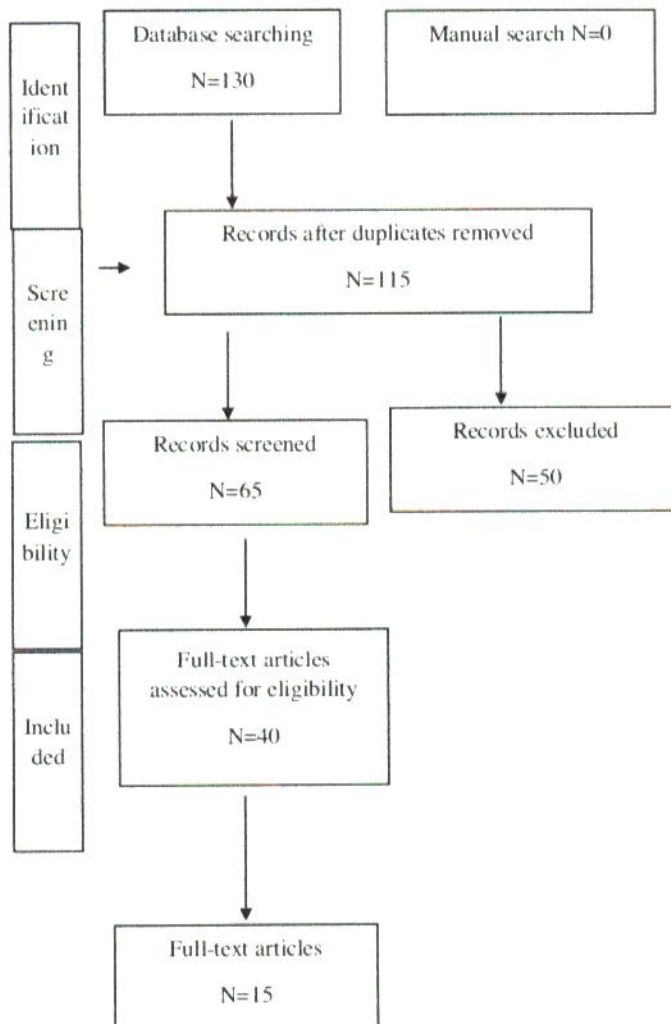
Identification

Database searching

N=130

Manual search N=0

Screening

Records after duplicates removed

N=115

Records screened

N=65

Records excluded

N=50

Eligibility

Full-text articles assessed for eligibility

N=40

Included

Full-text articles

N=15